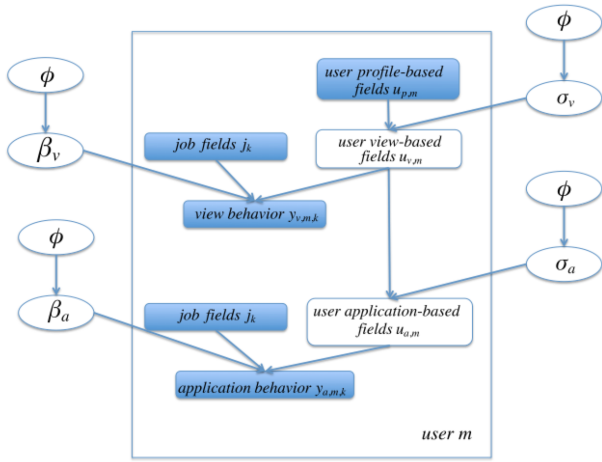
$\phi$

$\phi$

$\beta_v$

user profile-based fields $u_{p,m}$

$\sigma_v$

job fields $j_k$

user view-based fields $u_{v,m}$

view behavior $y_{v,m,k}$

$\phi$

$\phi$

$\sigma_a$

$\beta_a$

job fields $j_k$

user application-based fields $u_{a,m}$

application behavior $y_{a,m,k}$

user $m$